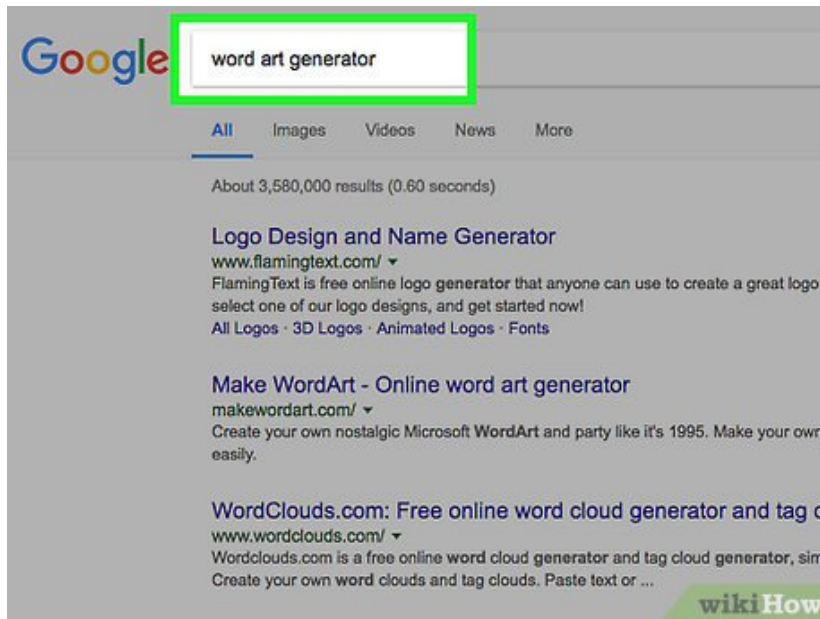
Google

word art generator

All Images Videos News More

About 3,580,000 results (0.60 seconds)

Logo Design and Name Generator
www.flamingtext.com/ ▾
FlamingText is free online logo generator that anyone can use to create a great logo
select one of our logo designs, and get started now!
All Logos · 3D Logos · Animated Logos · Fonts

Make WordArt - Online word art generator
makewordart.com/ ▾
Create your own nostalgic Microsoft WordArt and party like it's 1995. Make your own
easily.

WordClouds.com: Free online word cloud generator and tag c
www.wordclouds.com/ ▾
Wordclouds.com is a free online word cloud generator and tag cloud generator, sim
Create your own word clouds and tag clouds. Paste text or ...

wikiHow